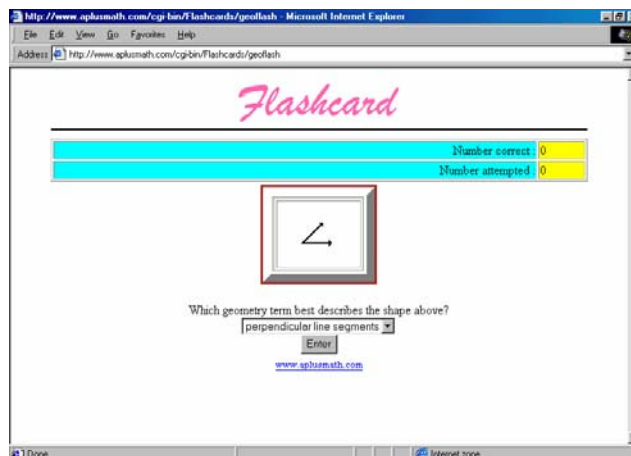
http://www.aplusmath.com/cgi-bin/Flashcards/geoflash - Microsoft Internet Explorer

File Edit View Go Favorites Help

Address http://www.aplusmath.com/cgi-bin/Flashcards/geoflash

Flashcard

| Number correct | 0 |
|---|---|
| Number attempted | 0 |

Which geometry term best describes the shape above?

perpendicular line segments

Enter

www.aplusmath.com

Done

Internet zone